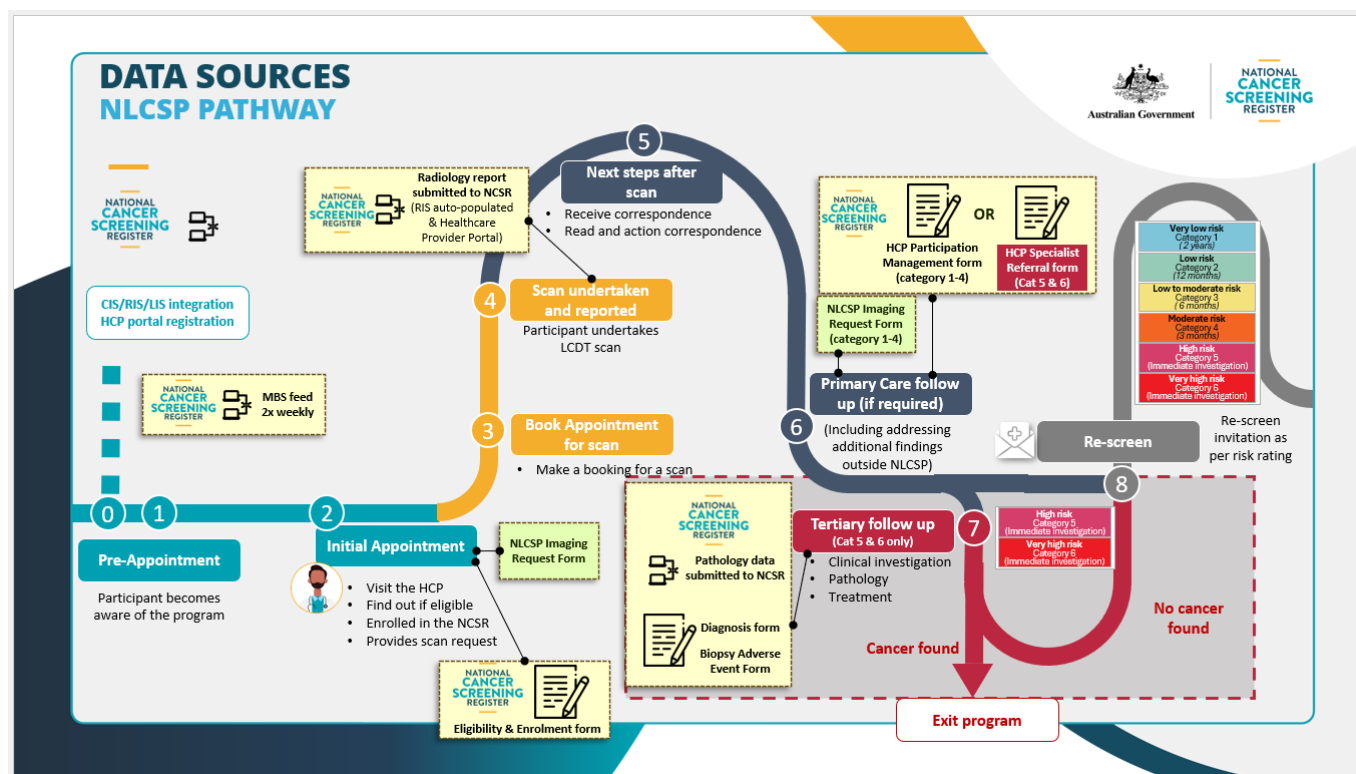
DATA SOURCES
NLCSP PATHWAY

Australian Government

NATIONAL CANCER SCREENING REGISTER

NATIONAL CANCER SCREENING REGISTER

CIS/RIS/LIS integration
HCP portal registration

NATIONAL CANCER SCREENING REGISTER
MBS feed 2x weekly

0
1
Pre-Appointment
Participant becomes aware of the program

2
Initial Appointment
• Visit the HCP
• Find out if eligible
• Enrolled in the NCSR
• Provides scan request

NLCSP Imaging Request Form

NATIONAL CANCER SCREENING REGISTER
Eligibility & Enrolment form

3
Book Appointment for scan
• Make a booking for a scan

4
Scan undertaken and reported
Participant undertakes LCDT scan

NATIONAL CANCER SCREENING REGISTER
Radiology report submitted to NCSR (RIS auto-populated & Healthcare Provider Portal)

5
Next steps after scan
• Receive correspondence
• Read and action correspondence

NATIONAL CANCER SCREENING REGISTER
HCP Participation Management form (category 1-4)
OR
HCP Specialist Referral form (Cat 5 & 6)

NLCSP Imaging Request Form (category 1-4)

6
Primary Care follow up (if required)
(Including addressing additional findings outside NLCSP)

Very low risk
Category 1
(2 years)
Low risk
Category 2
(12 months)
Low to moderate risk
Category 3
(6 months)
Moderate risk
Category 4
(3 months)
High risk
Category 5
(Immediate investigation)
Very high risk
Category 6
(Immediate investigation)

Re-screen
Re-screen invitation as per risk rating

8

NATIONAL CANCER SCREENING REGISTER
Pathology data submitted to NCSR
Diagnosis form
Biopsy Adverse Event Form

Tertiary follow up
(Cat 5 & 6 only)
• Clinical investigation
• Pathology
• Treatment

7
High risk
Category 5
(Immediate investigation)
Very high risk
Category 6
(Immediate investigation)

No cancer found
Cancer found
Exit program